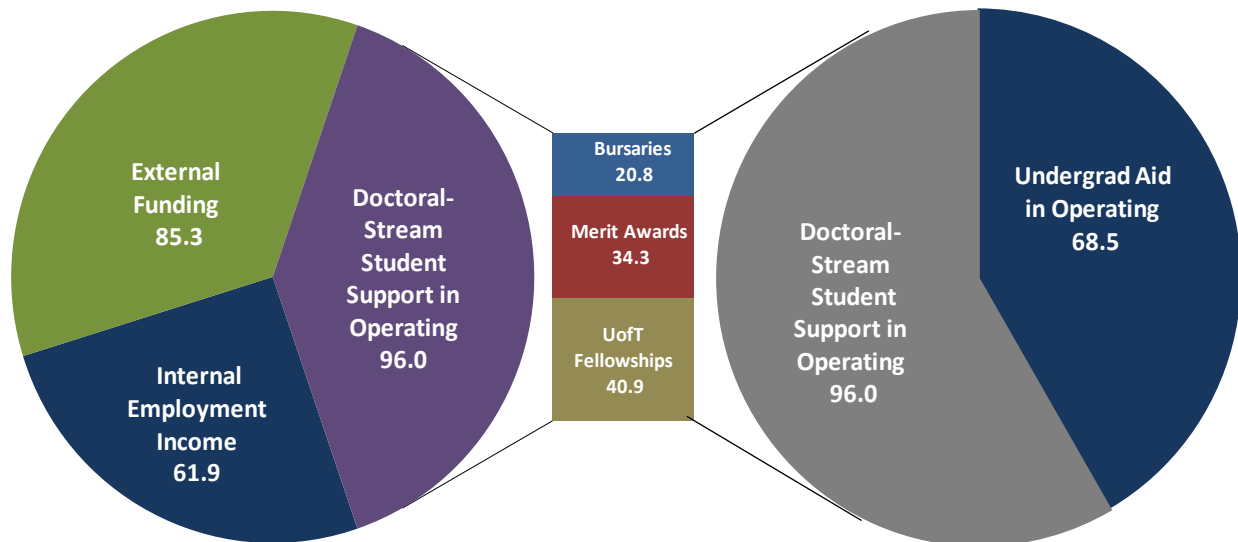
External Funding 85.3

Internal Employment Income 61.9

Doctoral-Stream Student Support in Operating 96.0

Bursaries 20.8

Merit Awards 34.3

UofT Fellowships 40.9

Doctoral-Stream Student Support in Operating 96.0

Undergrad Aid in Operating 68.5